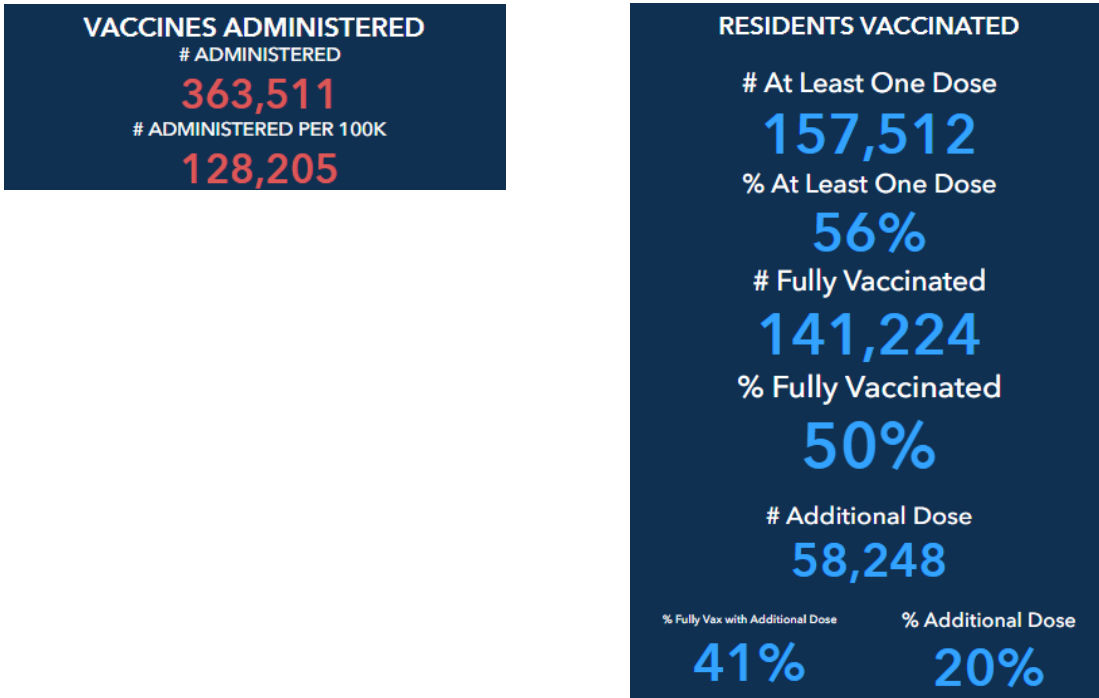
VACCINES ADMINISTERED
# ADMINISTERED
363,511
# ADMINISTERED PER 100K
128,205

RESIDENTS VACCINATED
# At Least One Dose
157,512
% At Least One Dose
56%
# Fully Vaccinated
141,224
% Fully Vaccinated
50%
# Additional Dose
58,248
% Fully Vax with Additional Dose
41%
% Additional Dose
20%